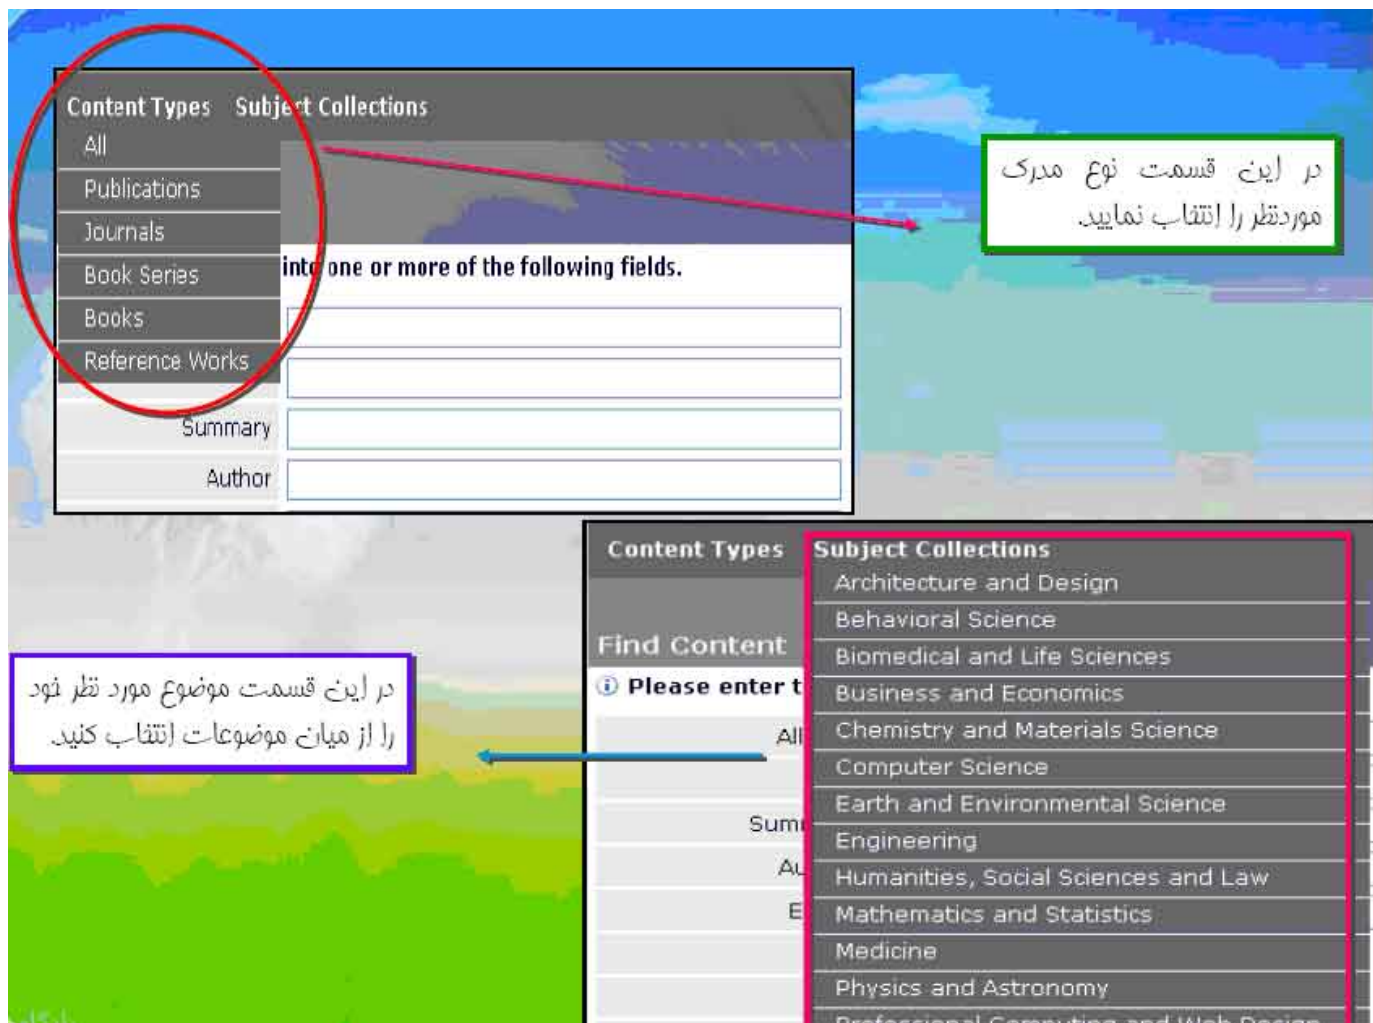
Content Types Subject Collections

All

Publications

Journals

Book Series

Books

Reference Works

into one or more of the following fields.

Summary

Author

در این قسمت نوع مدرک موردنظر را انتخاب نمایید.

Content Types

Find Content

Please enter t

All

Sum

Au

E

Subject Collections

Architecture and Design

Behavioral Science

Biomedical and Life Sciences

Business and Economics

Chemistry and Materials Science

Computer Science

Earth and Environmental Science

Engineering

Humanities, Social Sciences and Law

Mathematics and Statistics

Medicine

Physics and Astronomy

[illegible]

در این قسمت موضوع مورد نظر خود را از میان موضوعات انتخاب کنید.